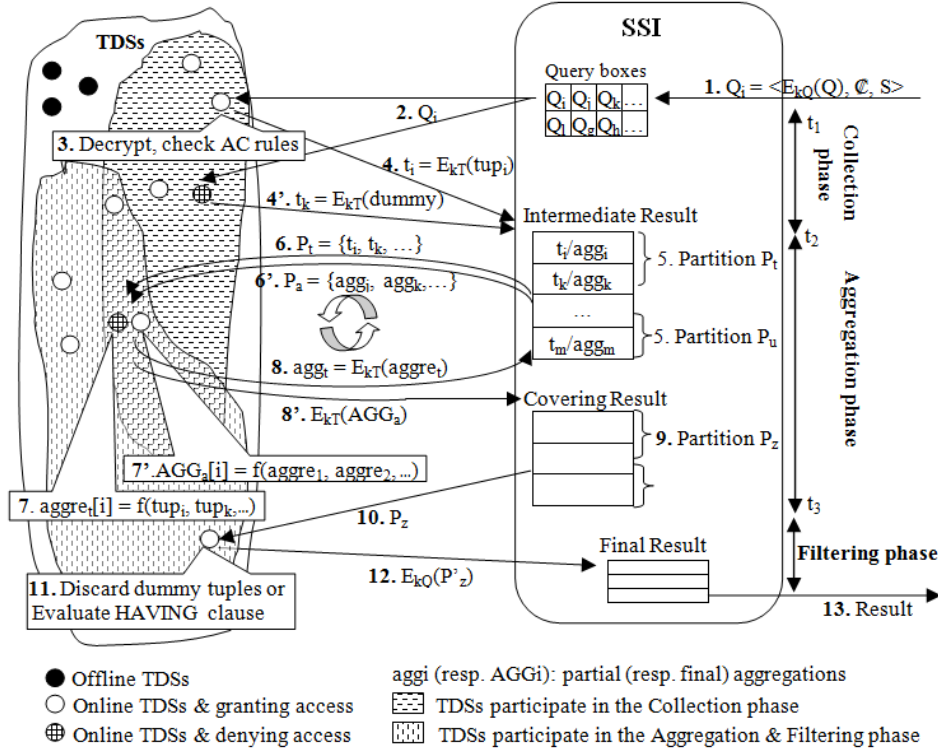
TDSs

SSI

Query boxes

| $Q_i$ | $Q_j$ | $Q_k$ | … |
|---|---|---|---|
| $Q_l$ | $Q_g$ | $Q_h$ | … |

1. $Q_i = <E_{kQ}(Q), \mathbb{C}, S>$

2. $Q_i$

3. Decrypt, check AC rules

4. $t_i = E_{kT}(tup_i)$

4'. $t_k = E_{kT}(dummy)$

$t_1$

Collection phase

Intermediate Result

6. $P_t = \{t_i, t_k, …\}$

6'. $P_a = \{agg_i, agg_k, …\}$

$t_i/agg_i$

$t_k/agg_k$

…

$t_m/agg_m$

5. Partition $P_t$

5. Partition $P_u$

$t_2$

Aggregation phase

8. $agg_t = E_{kT}(aggre_t)$

8'. $E_{kT}(AGG_a)$

Covering Result

9. Partition $P_z$

7'. $AGG_a[i] = f(aggre_1, aggre_2, …)$

7. $aggre_t[i] = f(tup_i, tup_k, …)$

10. $P_z$

$t_3$

Final Result

Filtering phase

11. Discard dummy tuples or Evaluate HAVING clause

12. $E_{kQ}(P'_z)$

13. Result

Offline TDSs
Online TDSs & granting access
Online TDSs & denying access

aggi (resp. AGGi): partial (resp. final) aggregations
TDSs participate in the Collection phase
TDSs participate in the Aggregation & Filtering phase